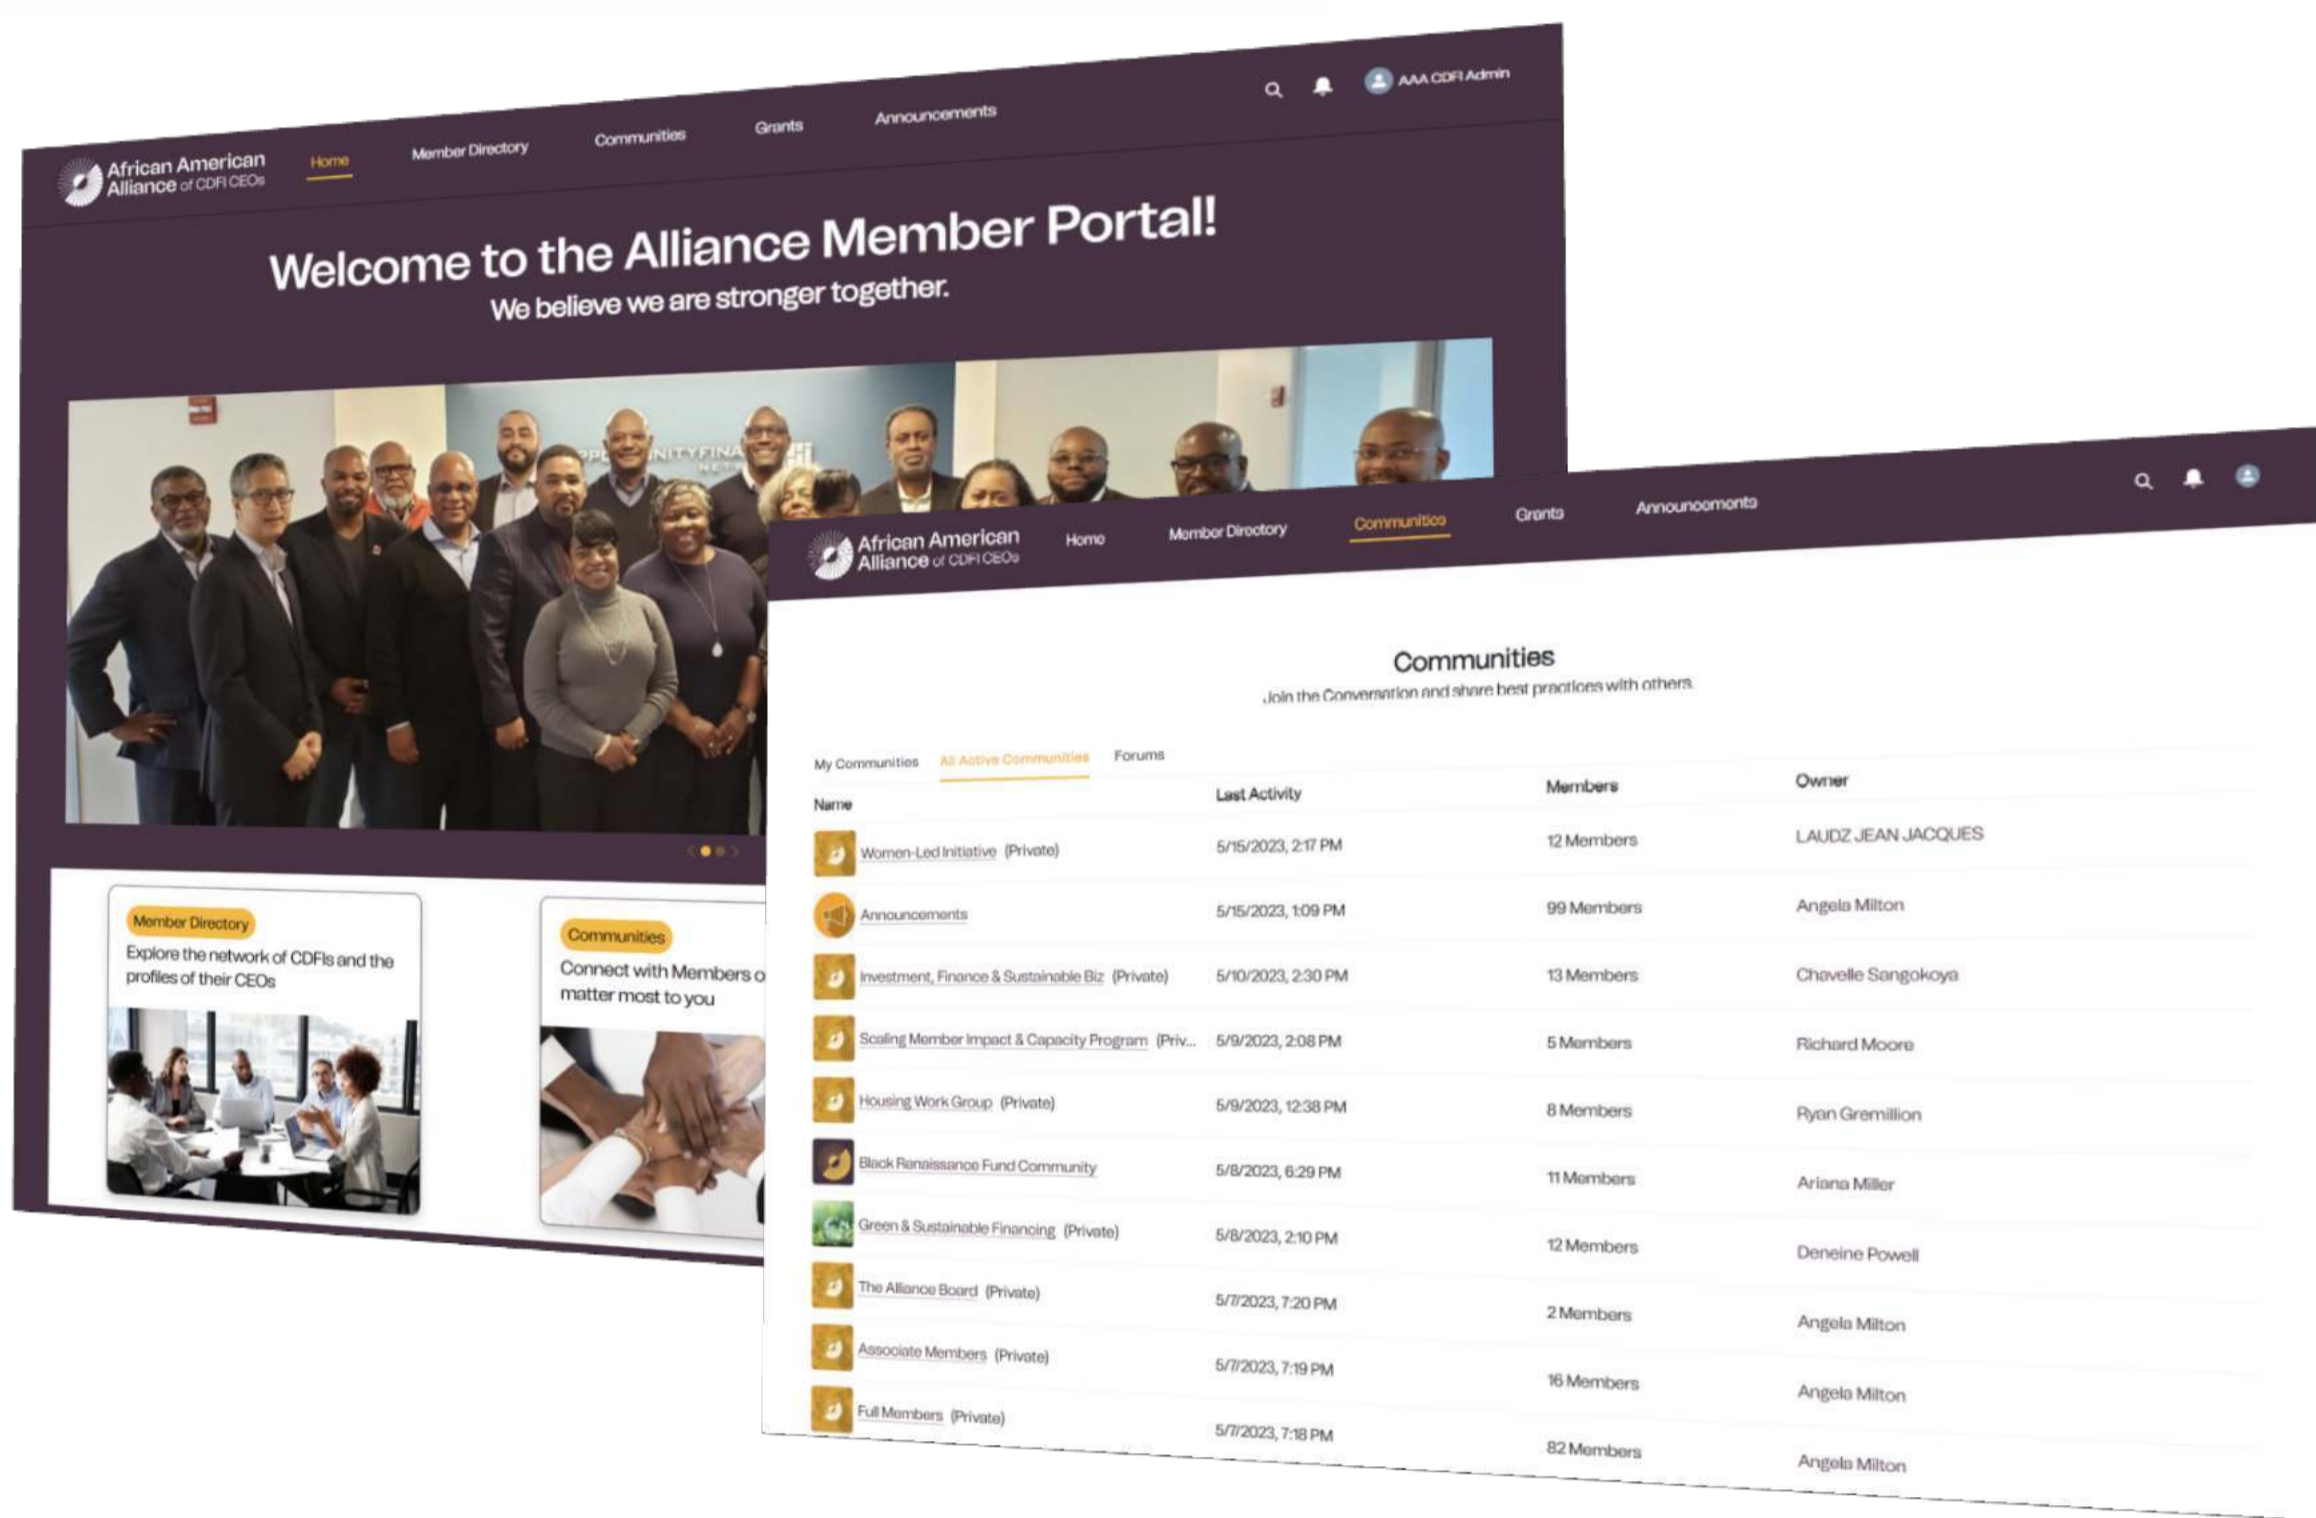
African American Alliance of CDFI CEOs

Home Member Directory Communities Grants Announcements

AAA CDFI Admin

Welcome to the Alliance Member Portal!

We believe we are stronger together.

Member Directory

Explore the network of CDFIs and the profiles of their CEOs

Communities

Connect with Members o matter most to you

African American Alliance of CDFI CEOs

Home Member Directory Communities Grants Announcements

Communities

Join the Conversation and share best practices with others.

My Communities All Active Communities Forums

| Name | Last Activity | Members | Owner |
|---|---|---|---|
| Women-Led Initiative (Private) | 5/15/2023, 2:17 PM | 12 Members | LAUDZ JEAN JACQUES |
| Announcements | 5/15/2023, 1:09 PM | 99 Members | Angela Milton |
| Investment, Finance & Sustainable Biz (Private) | 5/10/2023, 2:30 PM | 13 Members | Chevelle Sangokoya |
| Scaling Member Impact & Capacity Program (Priv... | 5/9/2023, 2:08 PM | 5 Members | Richard Moore |
| Housing Work Group (Private) | 5/9/2023, 12:38 PM | 8 Members | Ryan Gremillion |
| Black Renaissance Fund Community | 5/8/2023, 6:29 PM | 11 Members | Ariana Miller |
| Green & Sustainable Financing (Private) | 5/8/2023, 2:10 PM | 12 Members | Deneine Powell |
| The Alliance Board (Private) | 5/7/2023, 7:20 PM | 2 Members | Angela Milton |
| Associate Members (Private) | 5/7/2023, 7:19 PM | 16 Members | Angela Milton |
| Full Members (Private) | 5/7/2023, 7:18 PM | 82 Members | Angela Milton |